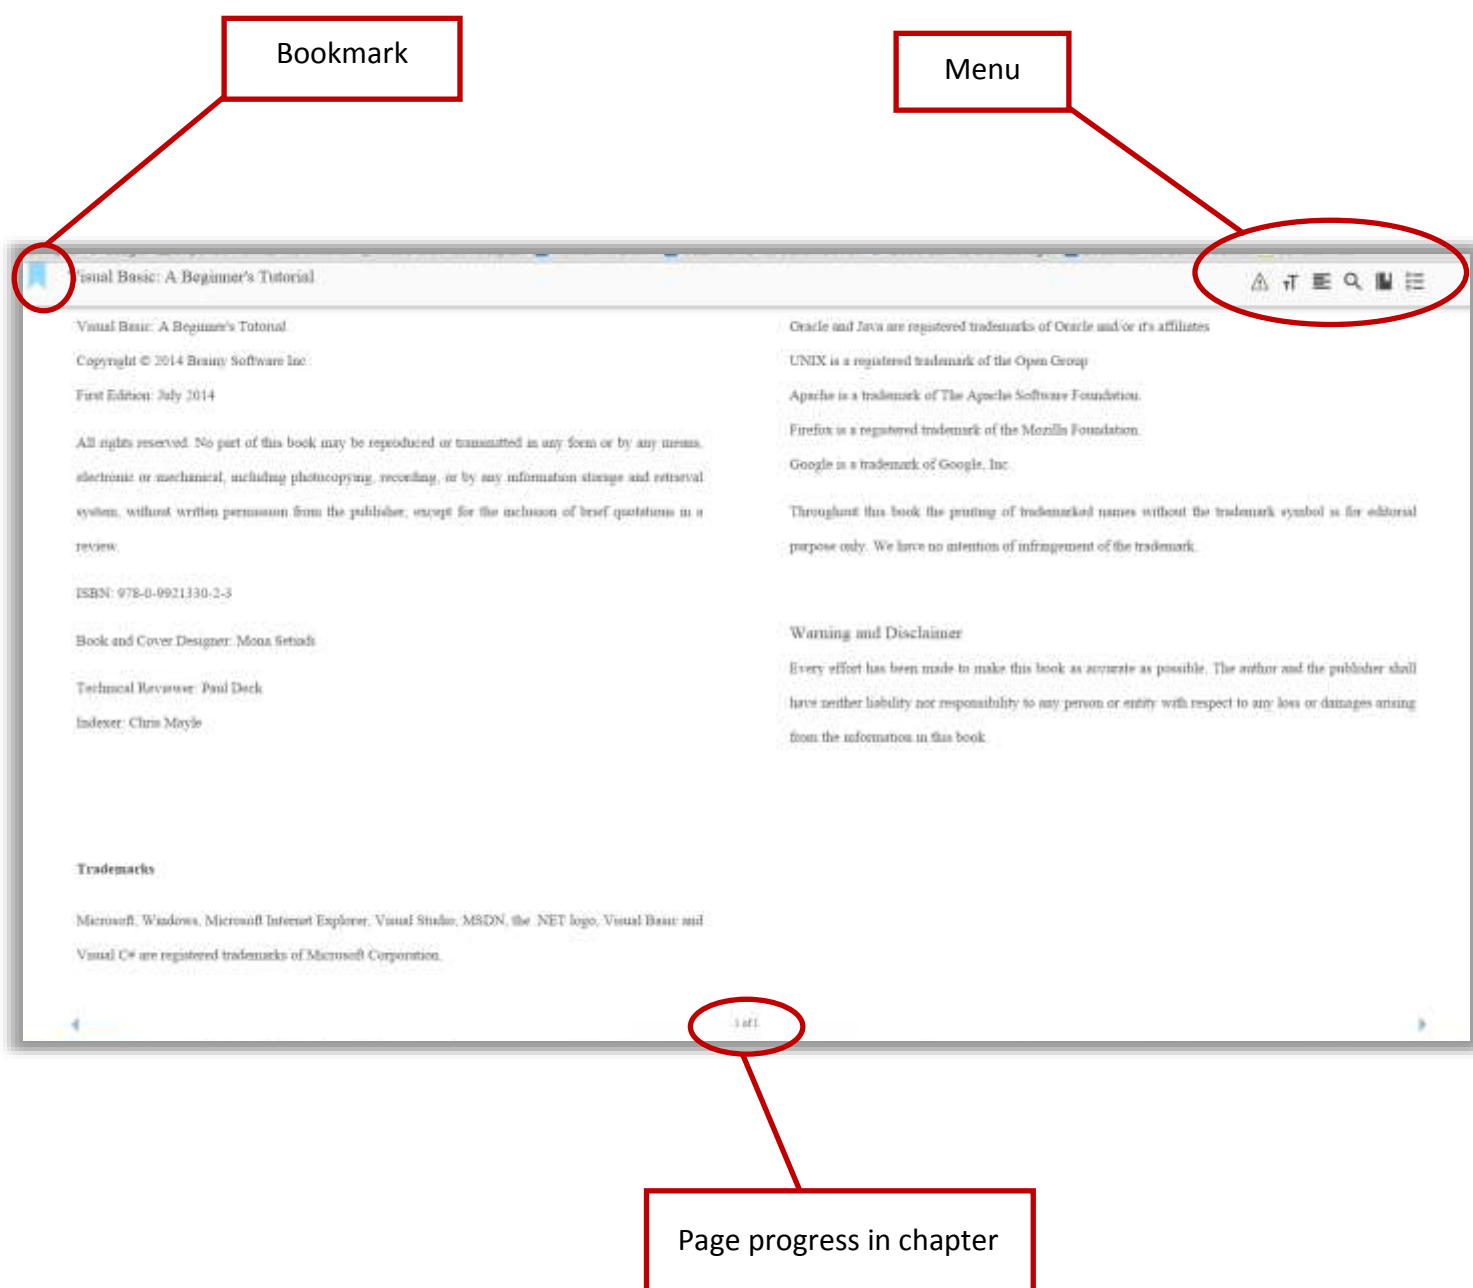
Bookmark

Menu

Visual Basic: A Beginner's Tutorial

Visual Basic: A Beginner's Tutorial

Copyright © 2014 Brainy Software Inc.

First Edition: July 2014

All rights reserved. No part of this book may be reproduced or transmitted in any form or by any means, electronic or mechanical, including photocopying, recording, or by any information storage and retrieval system, without written permission from the publisher, except for the inclusion of brief quotations in a review.

ISBN: 978-0-9921330-2-3

Book and Cover Designer: Mona Setiadi

Technical Reviewer: Paul Deck

Indexer: Chris Mayle

Trademarks

Microsoft, Windows, Microsoft Internet Explorer, Visual Studio, MSDN, the .NET logo, Visual Basic and Visual C# are registered trademarks of Microsoft Corporation.

Oracle and Java are registered trademarks of Oracle and/or it's affiliates

UNIX is a registered trademark of the Open Group

Apache is a trademark of The Apache Software Foundation.

Firefox is a registered trademark of the Mozilla Foundation.

Google is a trademark of Google, Inc.

Throughout this book the printing of trademarked names without the trademark symbol is for editorial purpose only. We have no intention of infringement of the trademark.

Warning and Disclaimer

Every effort has been made to make this book as accurate as possible. The author and the publisher shall have neither liability nor responsibility to any person or entity with respect to any loss or damages arising from the information in this book.

1 of 1

Page progress in chapter